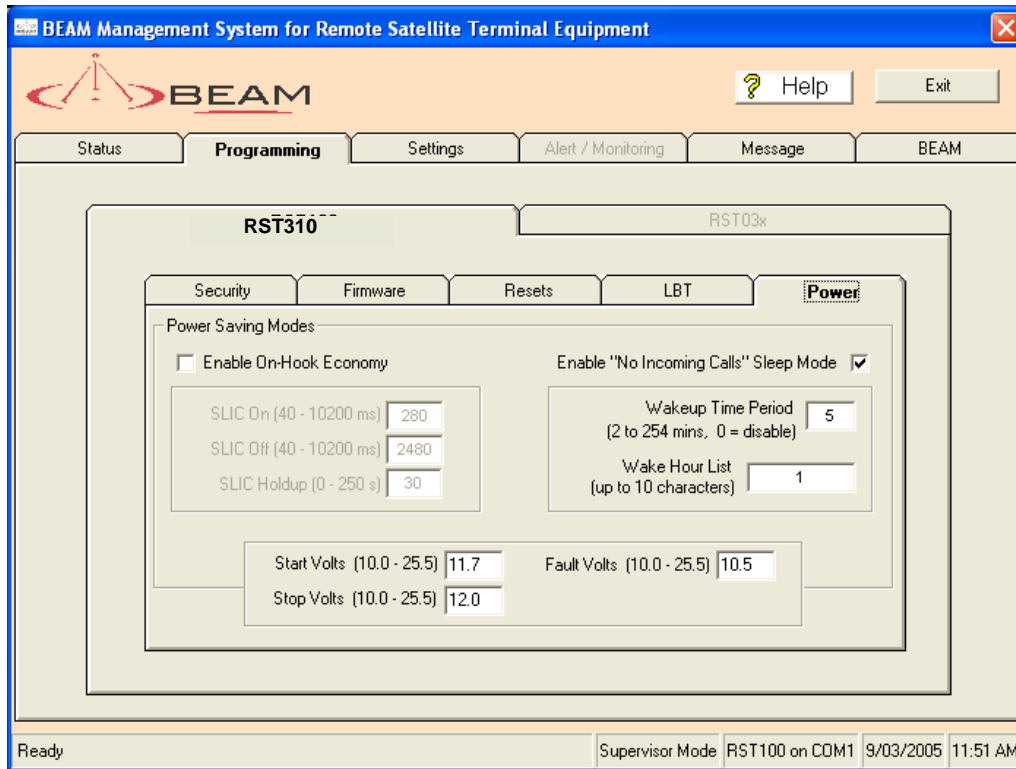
BEAM Management System for Remote Satellite Terminal Equipment

BEAM

Help

Exit

Status

Programming

Settings

Alert / Monitoring

Message

BEAM

RST310

RST03x

Security

Firmware

Resets

LBT

Power

Power Saving Modes

Enable On-Hook Economy

Enable "No Incoming Calls" Sleep Mode

SLIC On (40 - 10200 ms) 280

SLIC Off (40 - 10200 ms) 2480

SLIC Holdup (0 - 250 s) 30

Wakeup Time Period (2 to 254 mins, 0 = disable) 5

Wake Hour List (up to 10 characters) 1

Start Volts (10.0 - 25.5) 11.7

Fault Volts (10.0 - 25.5) 10.5

Stop Volts (10.0 - 25.5) 12.0

Ready

Supervisor Mode

RST100 on COM1

9/03/2005

11:51 AM